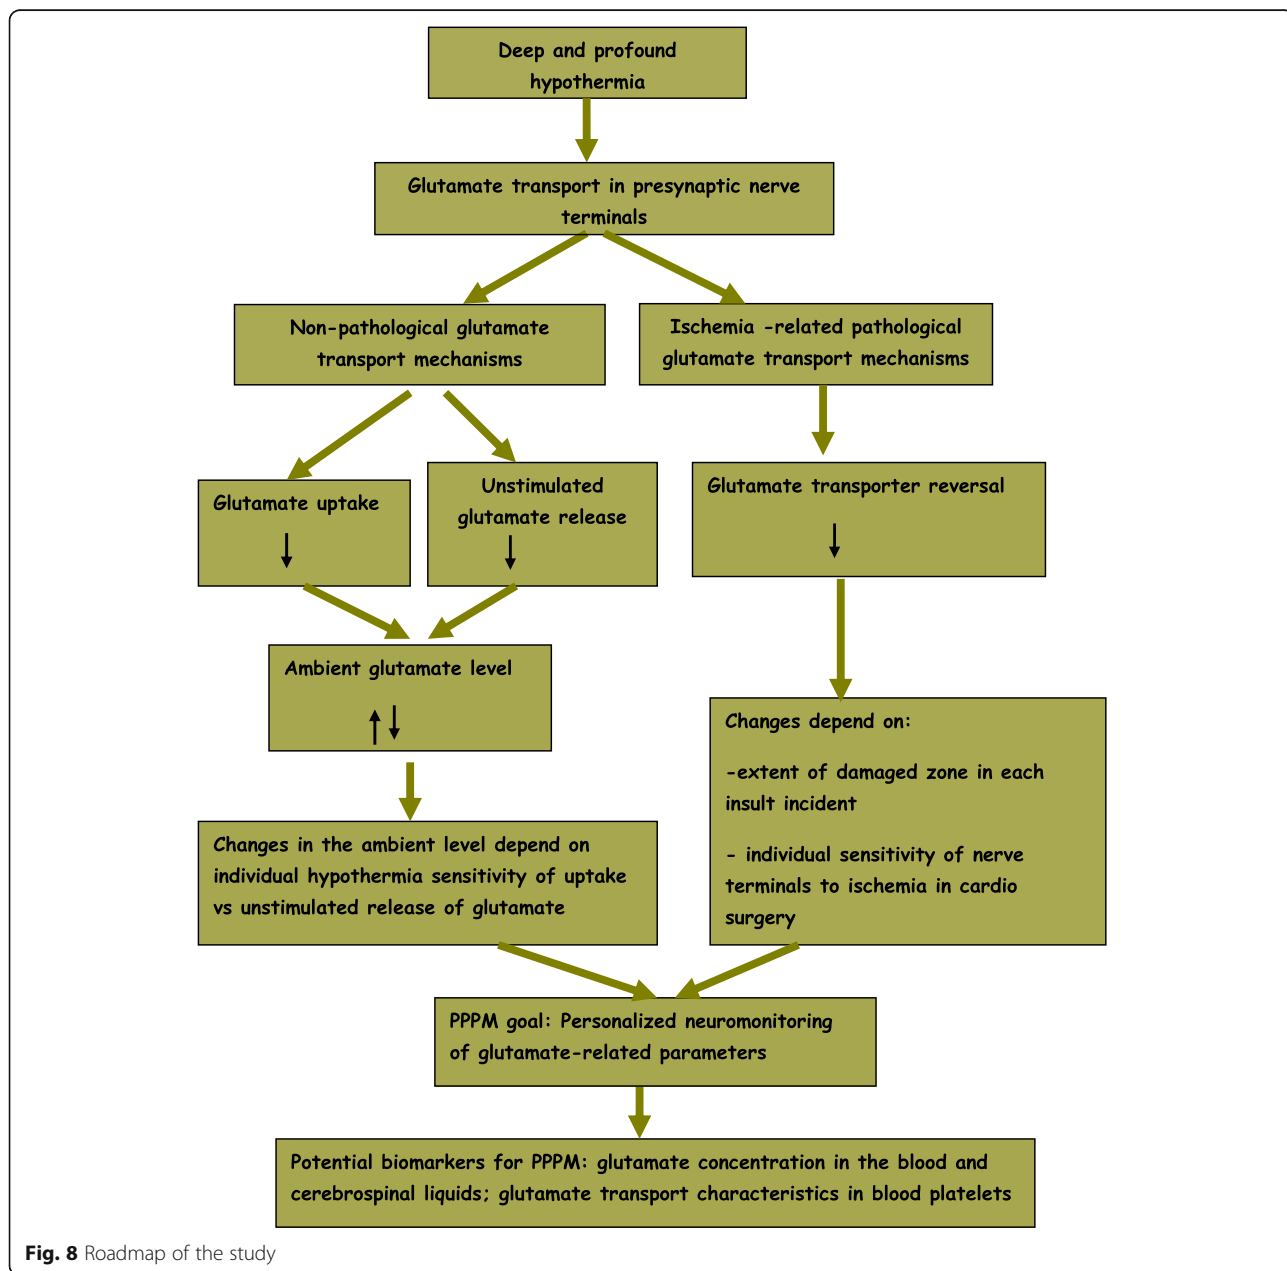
Deep and profound hypothermia

Glutamate transport in presynaptic nerve terminals

Non-pathological glutamate transport mechanisms

Ischemia -related pathological glutamate transport mechanisms

Glutamate uptake
↓

Unstimulated glutamate release
↓

Glutamate transporter reversal
↓

Ambient glutamate level
↑↓

Changes depend on:

-extent of damaged zone in each insult incident

- individual sensitivity of nerve terminals to ischemia in cardio surgery

Changes in the ambient level depend on individual hypothermia sensitivity of uptake vs unstimulated release of glutamate

PPPM goal: Personalized neuromonitoring of glutamate-related parameters

Potential biomarkers for PPPM: glutamate concentration in the blood and cerebrospinal liquids; glutamate transport characteristics in blood platelets

Fig. 8 Roadmap of the study